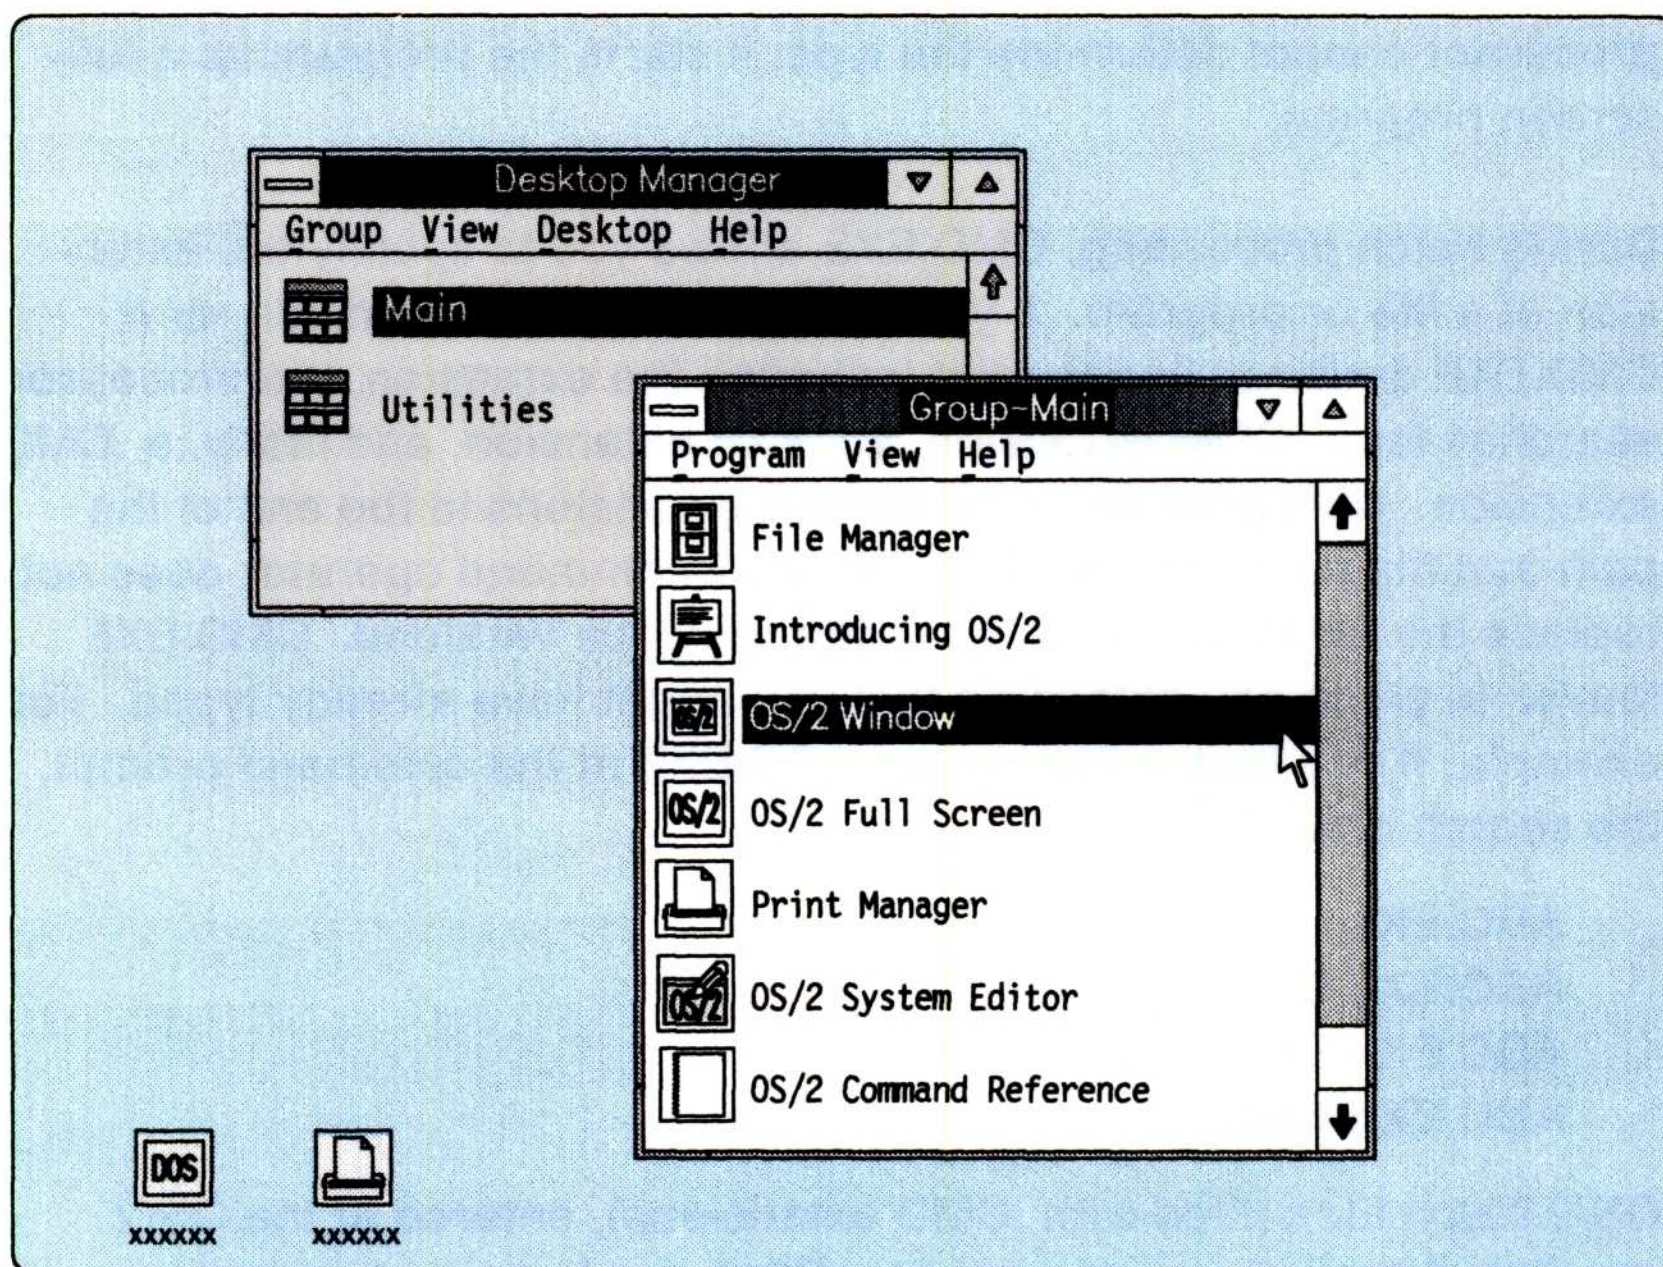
Desktop Manager

Group View Desktop Help

Main

Utilities

Group-Main

Program View Help

File Manager

Introducing OS/2

OS/2 Window

OS/2 Full Screen

Print Manager

OS/2 System Editor

OS/2 Command Reference

DOS

xxxxxx

xxxxxx